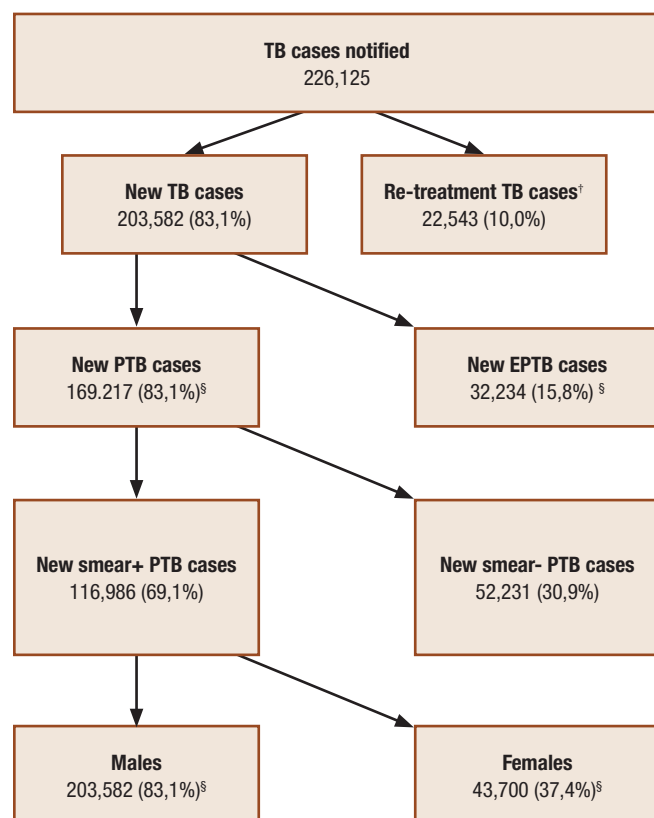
**TB cases notified**
226,125

**New TB cases**
203,582 (83,1%)

**Re-treatment TB cases**$^{\dagger}$
22,543 (10,0%)

**New PTB cases**
169.217 (83,1%)$^{\S}$

**New EPTB cases**
32,234 (15,8%) $^{\S}$

**New smear+ PTB cases**
116,986 (69,1%)

**New smear- PTB cases**
52,231 (30,9%)

**Males**
203,582 (83,1%)$^{\S}$

**Females**
43,700 (37,4%)$^{\S}$